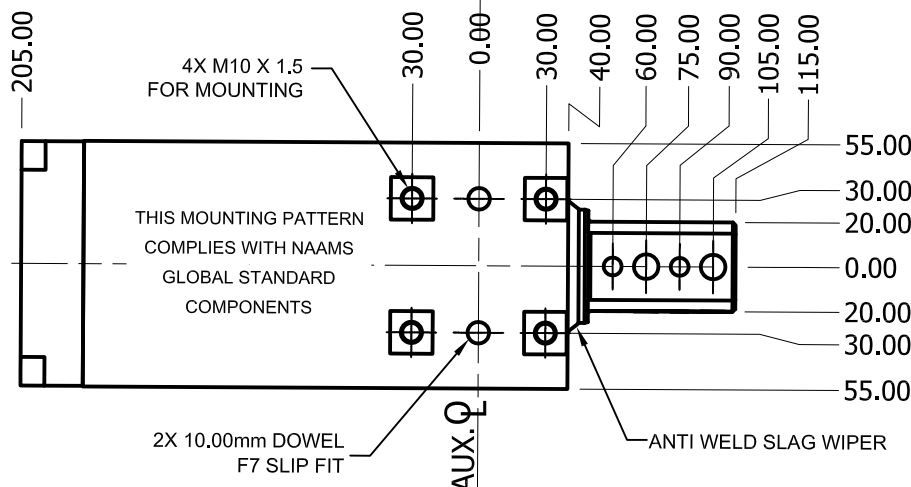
205.00

4X M10 X 1.5
FOR MOUNTING

30.00
0.00
30.00
40.00
60.00
75.00
90.00
105.00
115.00

55.00
30.00
20.00
0.00
20.00
30.00
55.00

THIS MOUNTING PATTERN
COMPLIES WITH NAAMS
GLOBAL STANDARD
COMPONENTS

2X 10.00mm DOWEL
F7 SLIP FIT

AUX. ℄

ANTI WELD SLAG WIPER